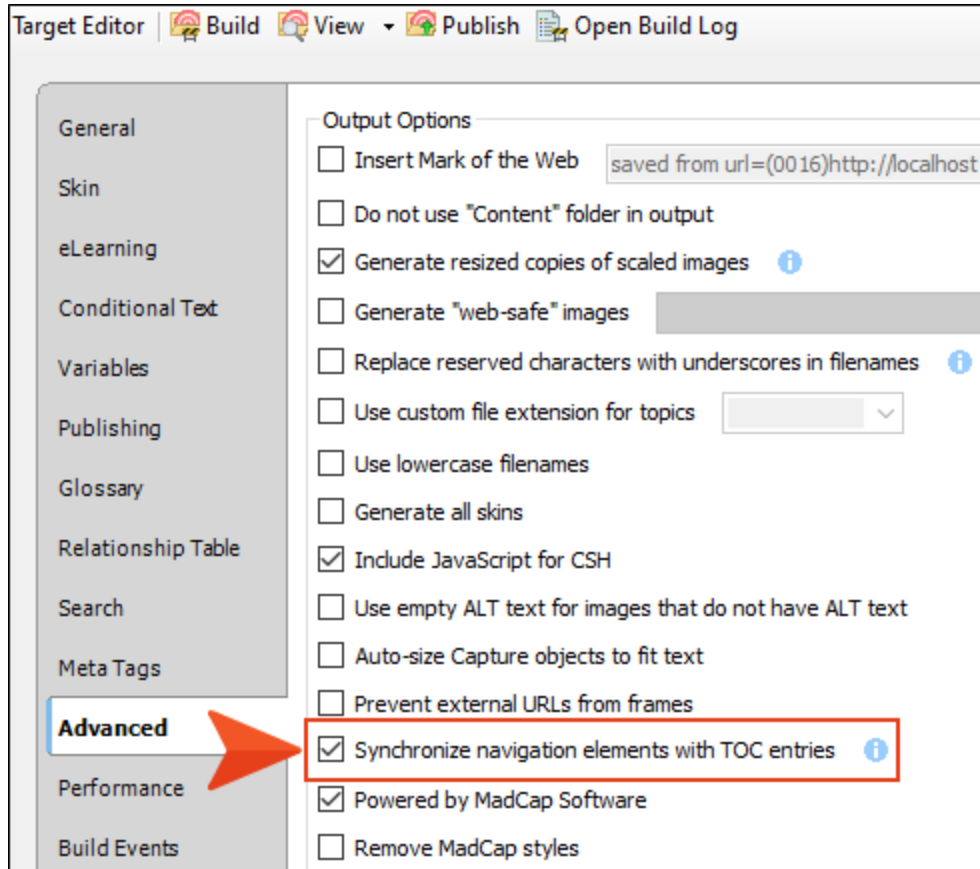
Target Editor | Build | View ▾ | Publish | Open Build Log

General
Skin
eLearning
Conditional Text
Variables
Publishing
Glossary
Relationship Table
Search
Meta Tags
Advanced
Performance
Build Events

Output Options
Insert Mark of the Web
saved from url=(0016)http://localhost
Do not use "Content" folder in output
Generate resized copies of scaled images
Generate "web-safe" images
Replace reserved characters with underscores in filenames
Use custom file extension for topics
Use lowercase filenames
Generate all skins
Include JavaScript for CSH
Use empty ALT text for images that do not have ALT text
Auto-size Capture objects to fit text
Prevent external URLs from frames
Synchronize navigation elements with TOC entries
Powered by MadCap Software
Remove MadCap styles